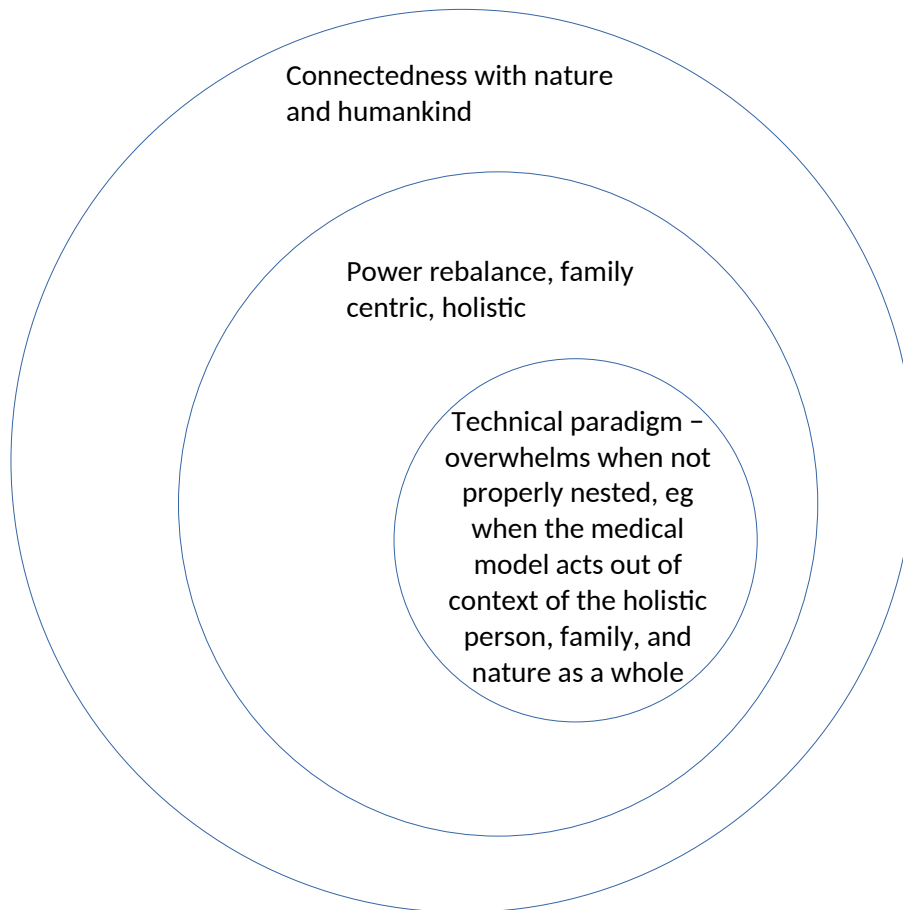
Connectedness with nature and humankind

Power rebalance, family centric, holistic

Technical paradigm – overwhelms when not properly nested, eg when the medical model acts out of context of the holistic person, family, and nature as a whole